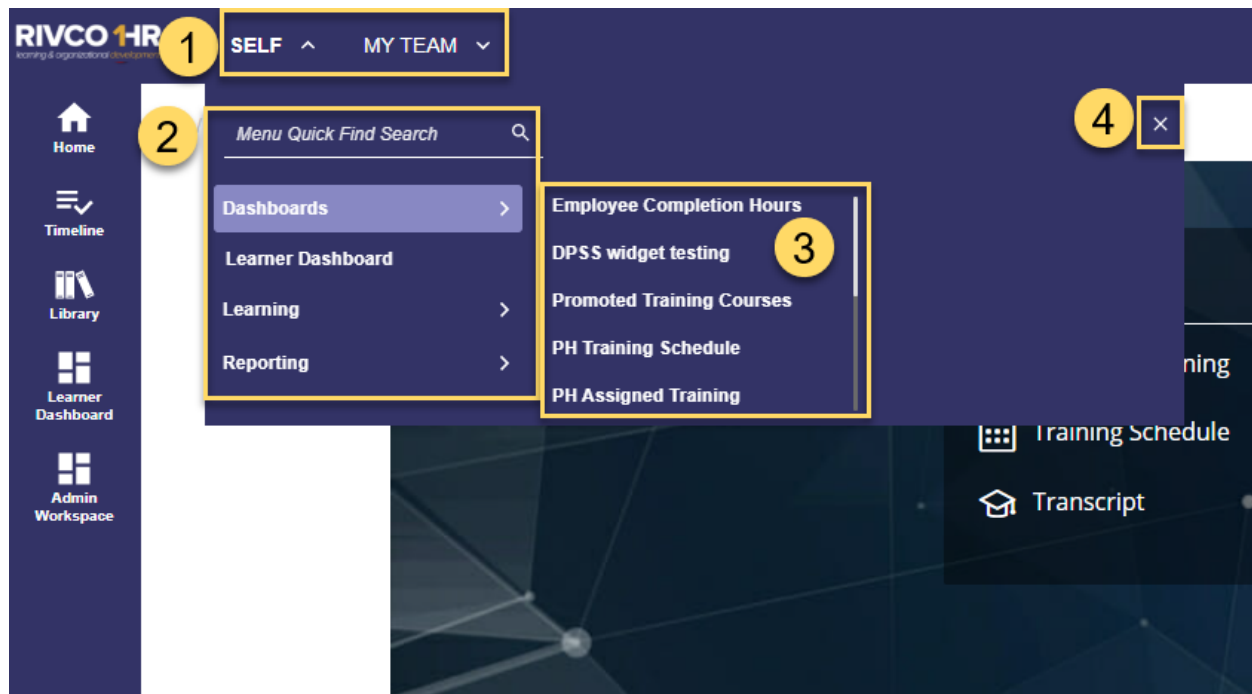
RIVCO HR
learning & organizational development

1

SELF ^ MY TEAM ⌄

Home

Timeline

Library

Learner Dashboard

Admin Workspace

2

Menu Quick Find Search

Dashboards >

Learner Dashboard

Learning >

Reporting >

Employee Completion Hours

DPSS widget testing

3

Promoted Training Courses

PH Training Schedule

PH Assigned Training

4

×

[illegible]ning

Training Schedule

Transcript